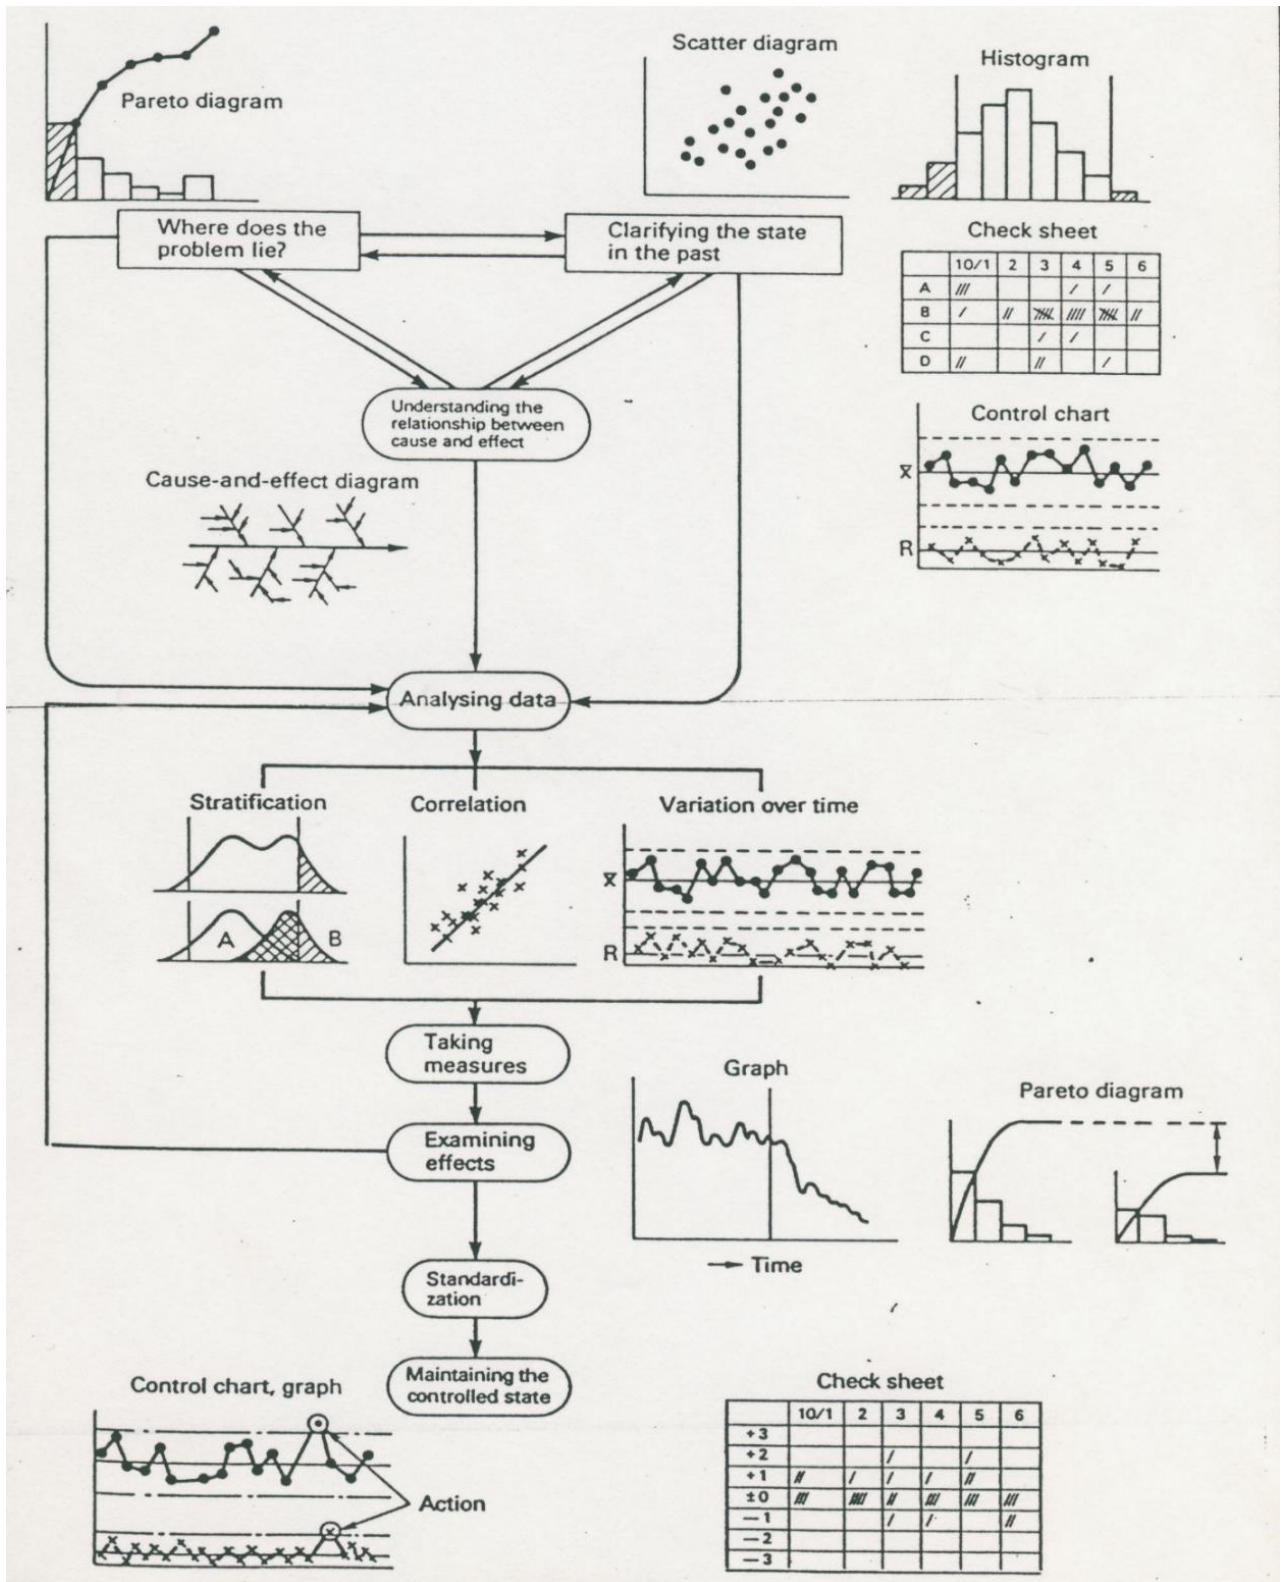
Pareto diagram

Scatter diagram

Histogram

Where does the problem lie?

Clarifying the state in the past

Check sheet

| | 10/1 | 2 | 3 | 4 | 5 | 6 |
|---|---|---|---|---|---|---|
| A | /// | | | / | / | |
| B | / | // | ~~////~~ | //// | ~~////~~ | // |
| C | | | / | / | | |
| D | // | | // | | / | |

Understanding the relationship between cause and effect

Control chart

$\bar{X}$

R

Cause-and-effect diagram

Analysing data

Stratification

A

B

Correlation

Variation over time

$\bar{X}$

R

Taking measures

Graph

Pareto diagram

Examining effects

Time

Standardization

Maintaining the controlled state

Control chart, graph

Action

Check sheet

| | 10/1 | 2 | 3 | 4 | 5 | 6 |
|---|---|---|---|---|---|---|
| +3 | | | | | | |
| +2 | | | / | | / | |
| +1 | // | / | / | / | // | |
| ±0 | /// | //// | // | /// | /// | /// |
| −1 | | | / | / | | // |
| −2 | | | | | | |
| −3 | | | | | | |